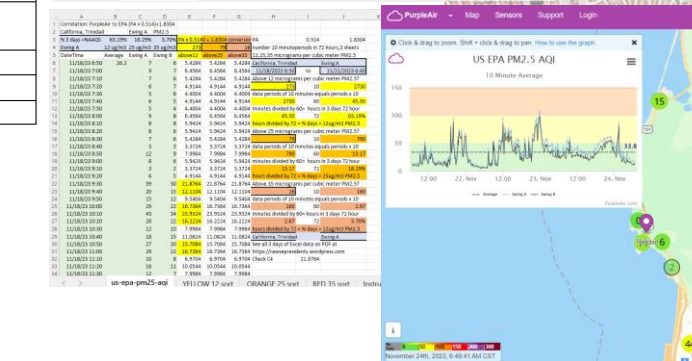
Correlation: PurpleAir to EPA (PA x 0.514)+1.8304 | PA | 0.514 | 1.8304
California, Trinidad | Ewing A | PM2.5

| | A | B | C | D | E | F | G | H | I | J |
|---|---|---|---|---|---|---|---|---|---|---|
| 1 | Correlation: PurpleAir to EPA (PA x 0.514)+1.8304 | | | | | | | PA | 0.514 | 1.8304 |
| 2 | California, Trinidad | | Ewing A | PM2.5 | | | | | | |
| 3 | % 3 days +NAAQS | 63.19% | 18.29% | 6.70% | PA x 0.514) + 1.8304 conversion | | | | | |
| 4 | Ewing A | 12 ug/m3 | 25 ug/m3 | 35 ug/m3 | 273 | 79 | 14 | number 10 minuteperiods in 72 hours,3 sheets | | |
| 5 | DateTime | Average | Ewing A | Ewing B | above12 | above25 | above35 | 12,25,35 micrograms per cubic meter PM2.5 | | |
| 6 | 11/18/23 6:50 | 26.2 | 7 | 6 | 5.4284 | 5.4284 | 5.4284 | California, Trinidad | | Ewing A |
| 7 | 11/18/23 7:00 | | 7 | 7 | 6.4564 | 6.4564 | 6.4564 | 11/18/2023 6:50 | To | 11/21/2023 6:40 |
| 8 | 11/18/23 7:10 | | 7 | 6 | 4.9144 | 4.9144 | 4.9144 | Above 12 micrograms per cubic meter PM2.5? | | |
| 9 | 11/18/23 7:20 | | 7 | 6 | 4.9144 | 4.9144 | 4.9144 | 273 | 10 | 2730 |
| 10 | 11/18/23 7:30 | | 6 | 6 | 5.4284 | 5.4284 | 5.4284 | data periods of 10 minutes equals periods x 10 | | |
| 11 | 11/18/23 7:40 | | 6 | 6 | 4.9144 | 4.9144 | 4.9144 | 2730 | 60 | 45.50 |
| 12 | 11/18/23 7:50 | | 5 | 4 | 4.4004 | 4.4004 | 4.4004 | minutes divided by 60= hours in 3 days 72 hour | | |
| 13 | 11/18/23 8:00 | | 6 | 6 | 6.4564 | 6.4564 | 6.4564 | 45.50 | 72 | 63.19% |
| 14 | 11/18/23 8:10 | | 5 | 4 | 4.4004 | 4.4004 | 4.4004 | hours divided by 72 = % days > 12ug/m3 PM2.5 | | |
| 15 | 11/18/23 8:20 | | 6 | 5 | 5.9424 | 5.9424 | 5.9424 | Above 25 micrograms per cubic meter PM2.5? | | |
| 16 | 11/18/23 8:30 | | 7 | 6 | 5.4284 | 5.4284 | 5.4284 | 79 | 10 | 790 |
| 17 | 11/18/23 8:40 | | 3 | 3 | 3.3724 | 3.3724 | 3.3724 | data periods of 10 minutes equals periods x 10 | | |
| 18 | 11/18/23 8:50 | | 8 | 7 | 7.9984 | 7.9984 | 7.9984 | 790 | 60 | 13.17 |
| 19 | 11/18/23 9:00 | | 5 | 5 | 5.9424 | 5.9424 | 5.9424 | minutes divided by 60= hours in 3 days 72 hour | | |
| 20 | 11/18/23 9:10 | | 4 | 3 | 3.3724 | 3.3724 | 3.3724 | 13.17 | 72 | 18.29% |
| 21 | 11/18/23 9:20 | | 6 | 5 | 4.9144 | 4.9144 | 4.9144 | hours divided by 72 = % days > 25ug/m3 PM2.5 | | |
| 22 | 11/18/23 9:30 | | 39 | 30 | 21.8764 | 21.8764 | 21.8764 | Above 35 micrograms per cubic meter PM2.5? | | |
| 23 | 11/18/23 9:40 | | 21 | 15 | 12.1104 | 12.1104 | 12.1104 | 14 | 10 | 140 |
| 24 | 11/18/23 9:50 | | 11 | 8 | 9.5404 | 9.5404 | 9.5404 | data periods of 10 minutes equals periods x 10 | | |
| 25 | 11/18/23 10:00 | | 29 | 22 | 16.7364 | 16.7364 | 16.7364 | 140 | 60 | 2.33 |
| 26 | 11/18/23 10:10 | | 45 | 34 | 23.9324 | 23.9324 | 23.9324 | minutes divided by 60= hours in 3 days 72 hour | | |
| 27 | 11/18/23 10:20 | | 28 | 21 | 16.2224 | 16.2224 | 16.2224 | 2.33 | 72 | 3.70% |
| 28 | 11/18/23 10:30 | | 12 | 10 | 7.9984 | 7.9984 | 7.9984 | hours divided by 72 = % days > 35ug/m3 PM2.5 | | |
| 29 | 11/18/23 10:40 | | 18 | 15 | 11.0824 | 11.0824 | 11.0824 | California, Trinidad | | Ewing A |
| 30 | 11/18/23 10:50 | | 27 | 20 | 15.7084 | 15.7084 | 15.7084 | See all 3 days of Excel data on PDF at | | |
| 31 | 11/18/23 11:00 | | 29 | 22 | 16.7364 | 16.7364 | 16.7364 | https://rosesspresidents.wordpress.com | | |
| 32 | 11/18/23 11:10 | | 10 | 8 | 6.9704 | 6.9704 | 6.9704 | Check C4 | 21.0764 | |
| 33 | 11/18/23 11:20 | | 16 | 11 | 10.0544 | 10.0544 | 10.0544 | | | |
| 34 | 11/18/23 11:30 | | 12 | 7 | 7.9984 | 7.9984 | 7.9984 | | | |

us-epa-pm25-aqi | YELLOW 12 sort | ORANGE 25 sort | RED 35 sort | Instru

PurpleAir | Map | Sensors | Support | Login

Click & drag to zoom. Shift + click & drag to pan. How to use the graph

US EPA PM2.5 AQI
10 Minute Average

150
100
50
0

33.8

12:00 | 22. Nov | 12:00 | 23. Nov | 12:00 | 24. Nov | 12:00

Average | Ewing A | Ewing B

PurpleAir.com

15
6
2
Trinidad

0 | 50 | 100 | 150 | 200 | 300
November 24th, 2023, 6:49:41 AM CST